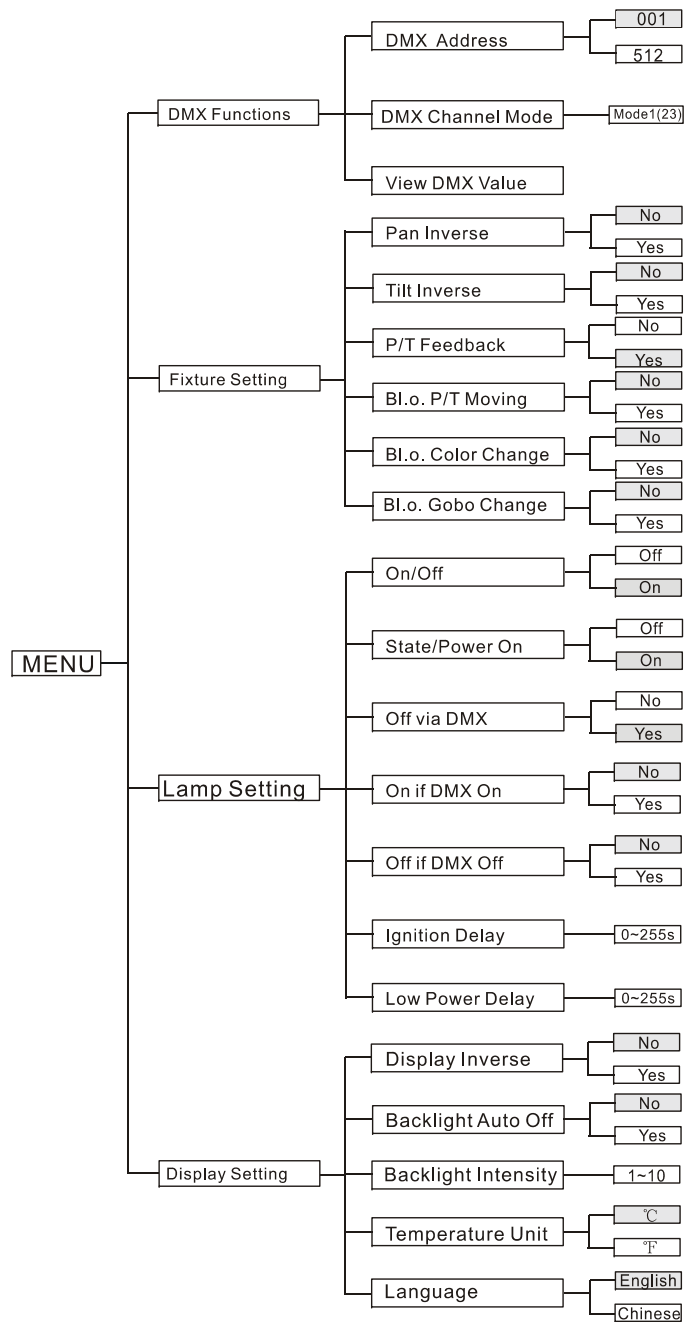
MENU

DMX Functions
DMX Address
001
512
DMX Channel Mode
Mode1(23)
View DMX Value

Fixture Setting
Pan Inverse
No
Yes
Tilt Inverse
No
Yes
P/T Feedback
No
Yes
Bl.o. P/T Moving
No
Yes
Bl.o. Color Change
No
Yes
Bl.o. Gobo Change
No
Yes

Lamp Setting
On/Off
Off
On
State/Power On
Off
On
Off via DMX
No
Yes
On if DMX On
No
Yes
Off if DMX Off
No
Yes
Ignition Delay
0~255s
Low Power Delay
0~255s

Display Setting
Display Inverse
No
Yes
Backlight Auto Off
No
Yes
Backlight Intensity
1~10
Temperature Unit
℃
℉
Language
English
Chinese